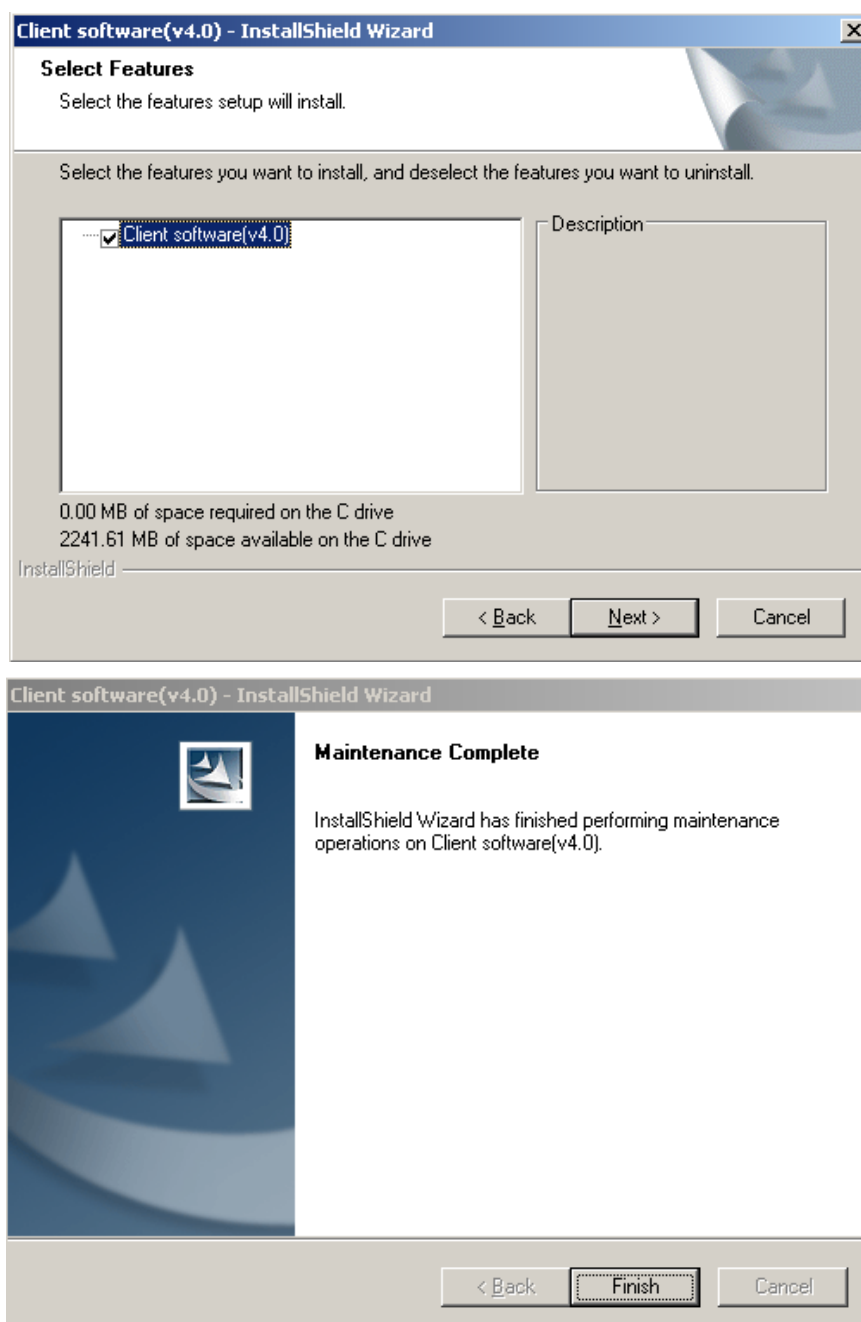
Client software(v4.0) - InstallShield Wizard

Select Features

Select the features setup will install.

Select the features you want to install, and deselect the features you want to uninstall.

Client software(v4.0)

Description

0.00 MB of space required on the C drive

2241.61 MB of space available on the C drive

InstallShield

< Back

Next >

Cancel

Client software(v4.0) - InstallShield Wizard

Maintenance Complete

InstallShield Wizard has finished performing maintenance operations on Client software(v4.0).

< Back

Finish

Cancel